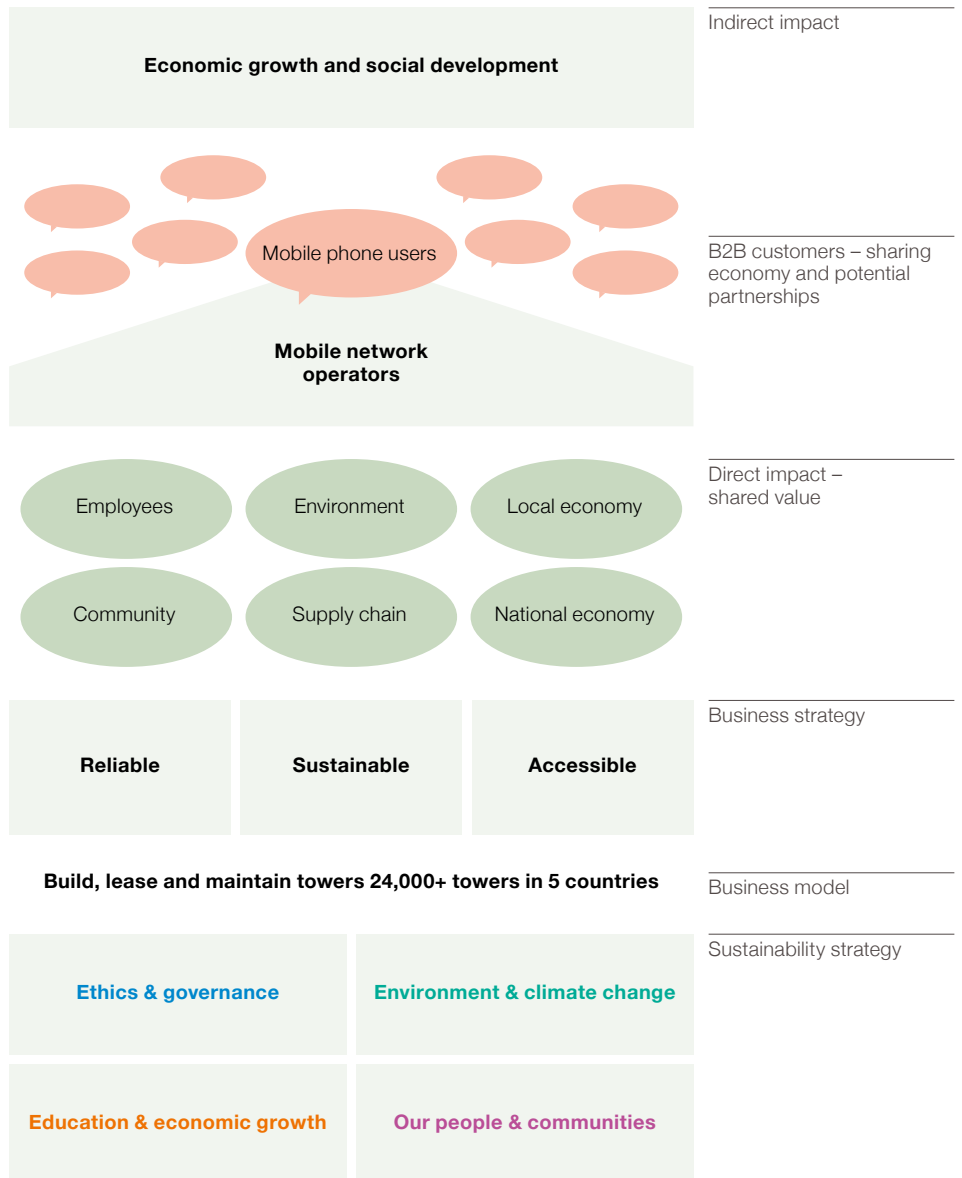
Economic growth and social development

Indirect impact

Mobile phone users

Mobile network operators

B2B customers – sharing economy and potential partnerships

Employees

Environment

Local economy

Community

Supply chain

National economy

Direct impact – shared value

Reliable

Sustainable

Accessible

Business strategy

Build, lease and maintain towers 24,000+ towers in 5 countries

Business model

Ethics & governance

Environment & climate change

Education & economic growth

Our people & communities

Sustainability strategy